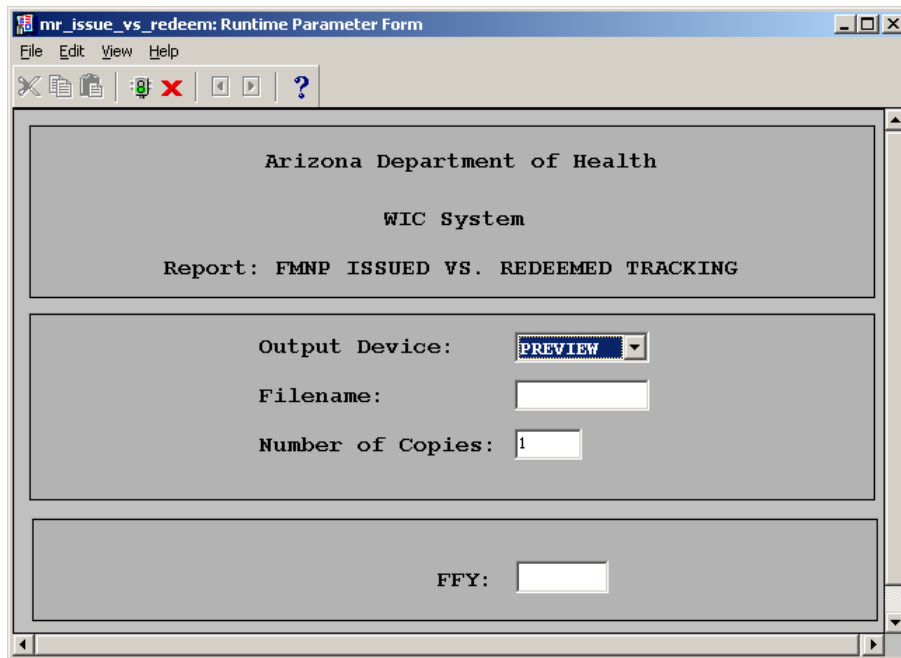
mr_issue_vs_redeem: Runtime Parameter Form

File Edit View Help

?

Arizona Department of Health

WIC System

Report: FMNP ISSUED VS. REDEEMED TRACKING

Output Device: PREVIEW

Filename:

Number of Copies: 1

FFY: